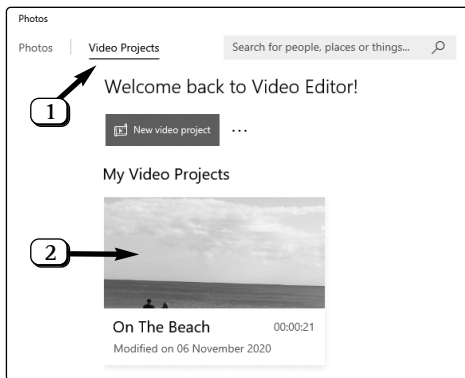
Photos

Photos | Video Projects

Search for people, places or things...

1

Welcome back to Video Editor!

New video project ···

My Video Projects

2

On The Beach 00:00:21

Modified on 06 November 2020